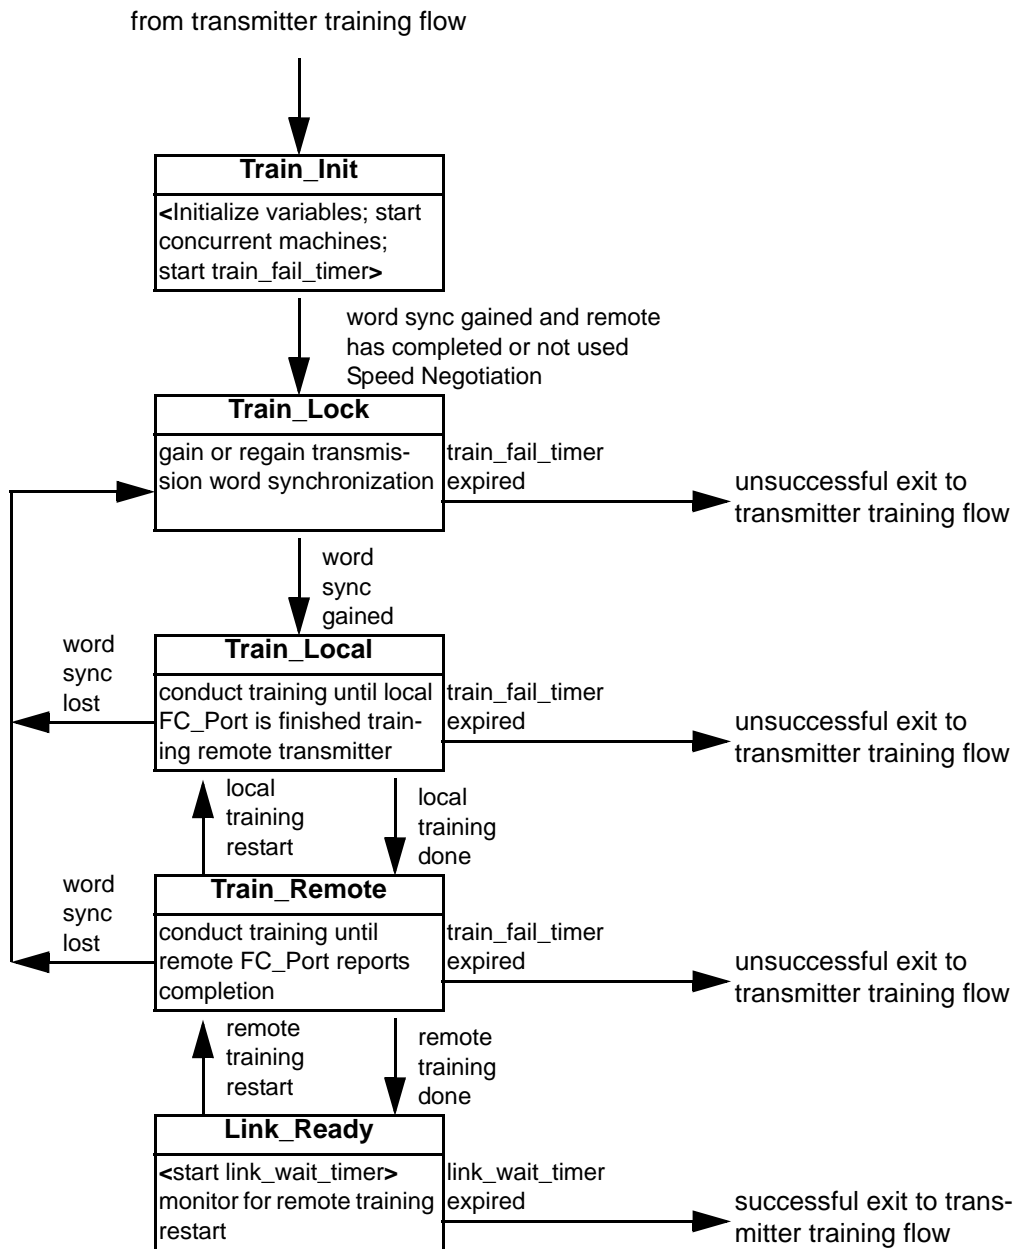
from transmitter training flow

Train_Init

<Initialize variables; start concurrent machines; start train_fail_timer>

word sync gained and remote has completed or not used Speed Negotiation

Train_Lock

gain or regain transmission word synchronization

train_fail_timer expired

unsuccessful exit to transmitter training flow

word sync gained

word sync lost

Train_Local

conduct training until local FC_Port is finished training remote transmitter

train_fail_timer expired

unsuccessful exit to transmitter training flow

local training restart

local training done

word sync lost

Train_Remote

conduct training until remote FC_Port reports completion

train_fail_timer expired

unsuccessful exit to transmitter training flow

remote training restart

remote training done

Link_Ready

<start link_wait_timer> monitor for remote training restart

link_wait_timer expired

successful exit to transmitter training flow